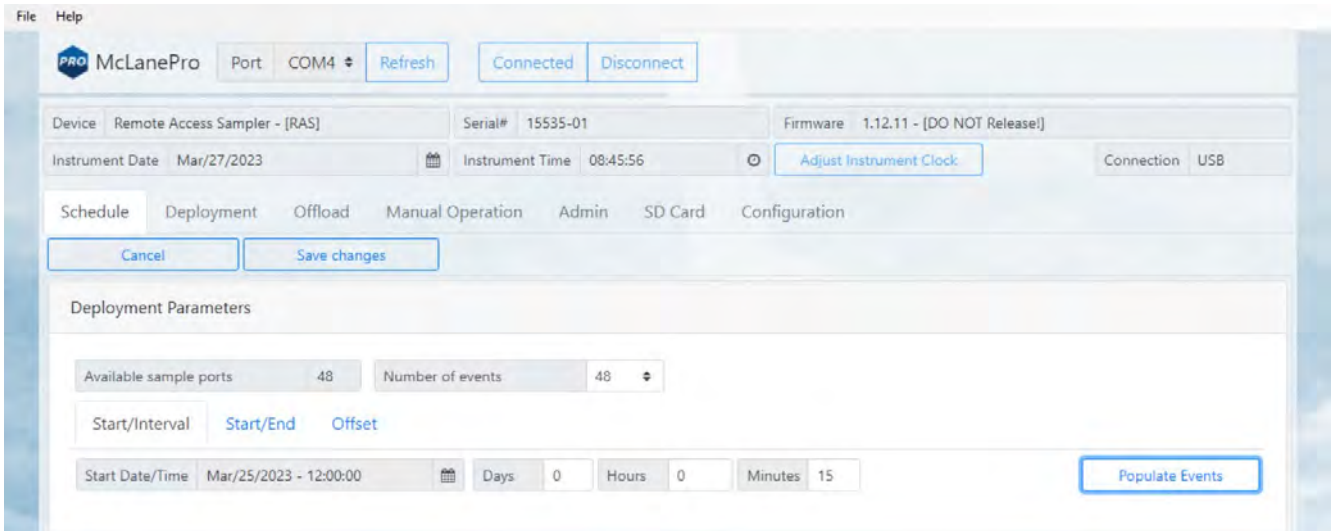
File Help

PRO McLanePro Port COM4 Refresh Connected Disconnect

Device Remote Access Sampler - [RAS] Serial# 15535-01 Firmware 1.12.11 - [DO NOT Release!]

Instrument Date Mar/27/2023 Instrument Time 08:45:56 Adjust Instrument Clock Connection USB

Schedule Deployment Offload Manual Operation Admin SD Card Configuration

Cancel Save changes

Deployment Parameters

Available sample ports 48 Number of events 48

Start/Interval Start/End Offset

Start Date/Time Mar/25/2023 - 12:00:00 Days 0 Hours 0 Minutes 15 Populate Events